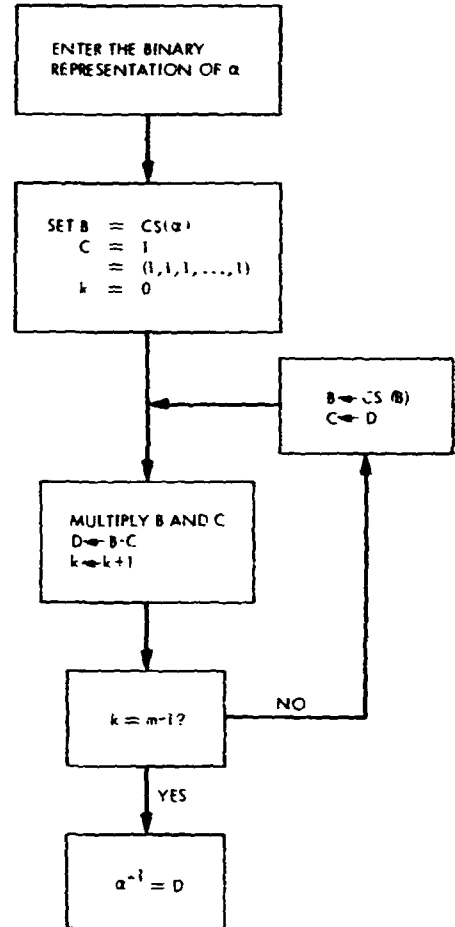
ENTER THE BINARY REPRESENTATION OF $\alpha$

SET B $=$ CS($\alpha$)
C $=$ 1
$=$ (1,1,1,...,1)
k $=$ 0

B $\leftarrow$ CS (B)
C $\leftarrow$ D

MULTIPLY B AND C
D $\leftarrow$ B$\cdot$C
k $\leftarrow$ k+1

k $=$ m-1?

NO

YES

$\alpha^{-1} = D$